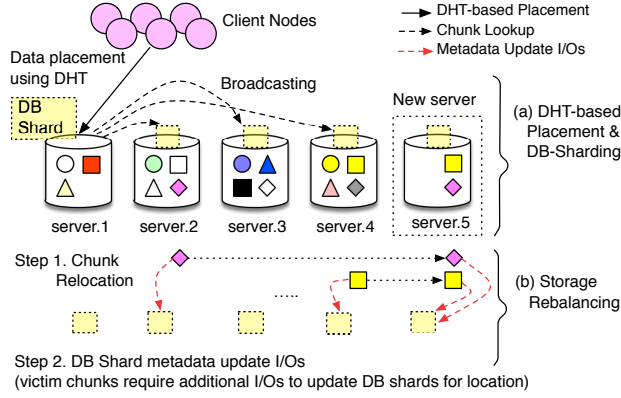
Client Nodes

DHT-based Placement
Chunk Lookup
Metadata Update I/Os

Data placement using DHT

Broadcasting

DB Shard

New server

(a) DHT-based Placement & DB-Sharding

server.1
server.2
server.3
server.4
server.5

Step 1. Chunk Relocation

....

(b) Storage Rebalancing

Step 2. DB Shard metadata update I/Os
(victim chunks require additional I/Os to update DB shards for location)